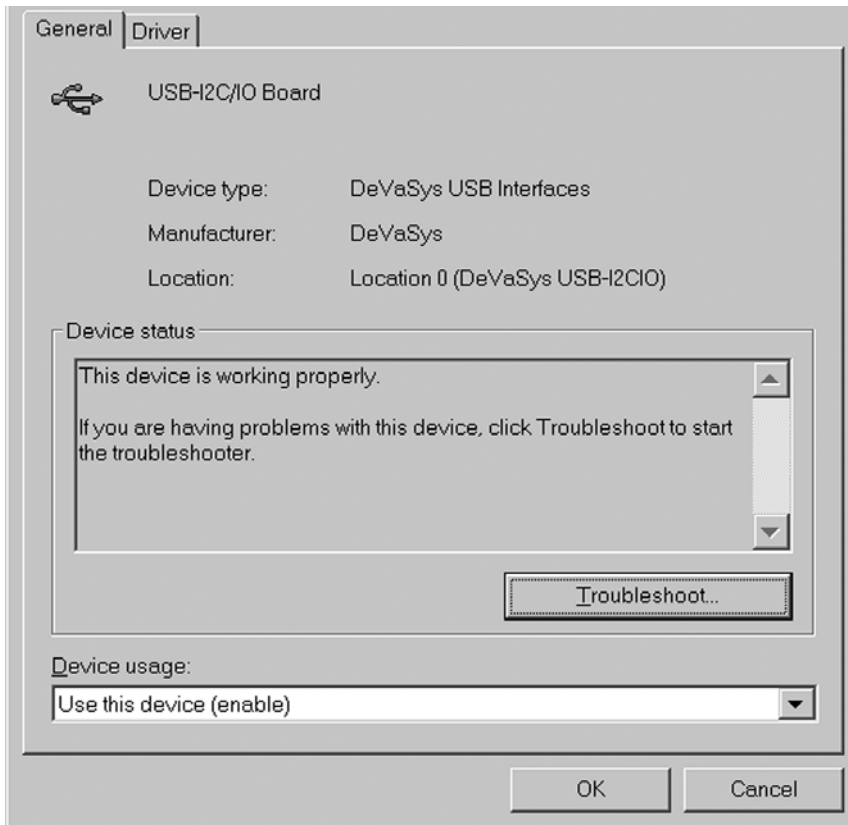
General Driver

USB-I2C/IO Board

Device type: DeVaSys USB Interfaces

Manufacturer: DeVaSys

Location: Location 0 (DeVaSys USB-I2CIO)

Device status

This device is working properly.

If you are having problems with this device, click Troubleshoot to start the troubleshooter.

Troubleshoot...

Device usage:

Use this device (enable)

OK Cancel